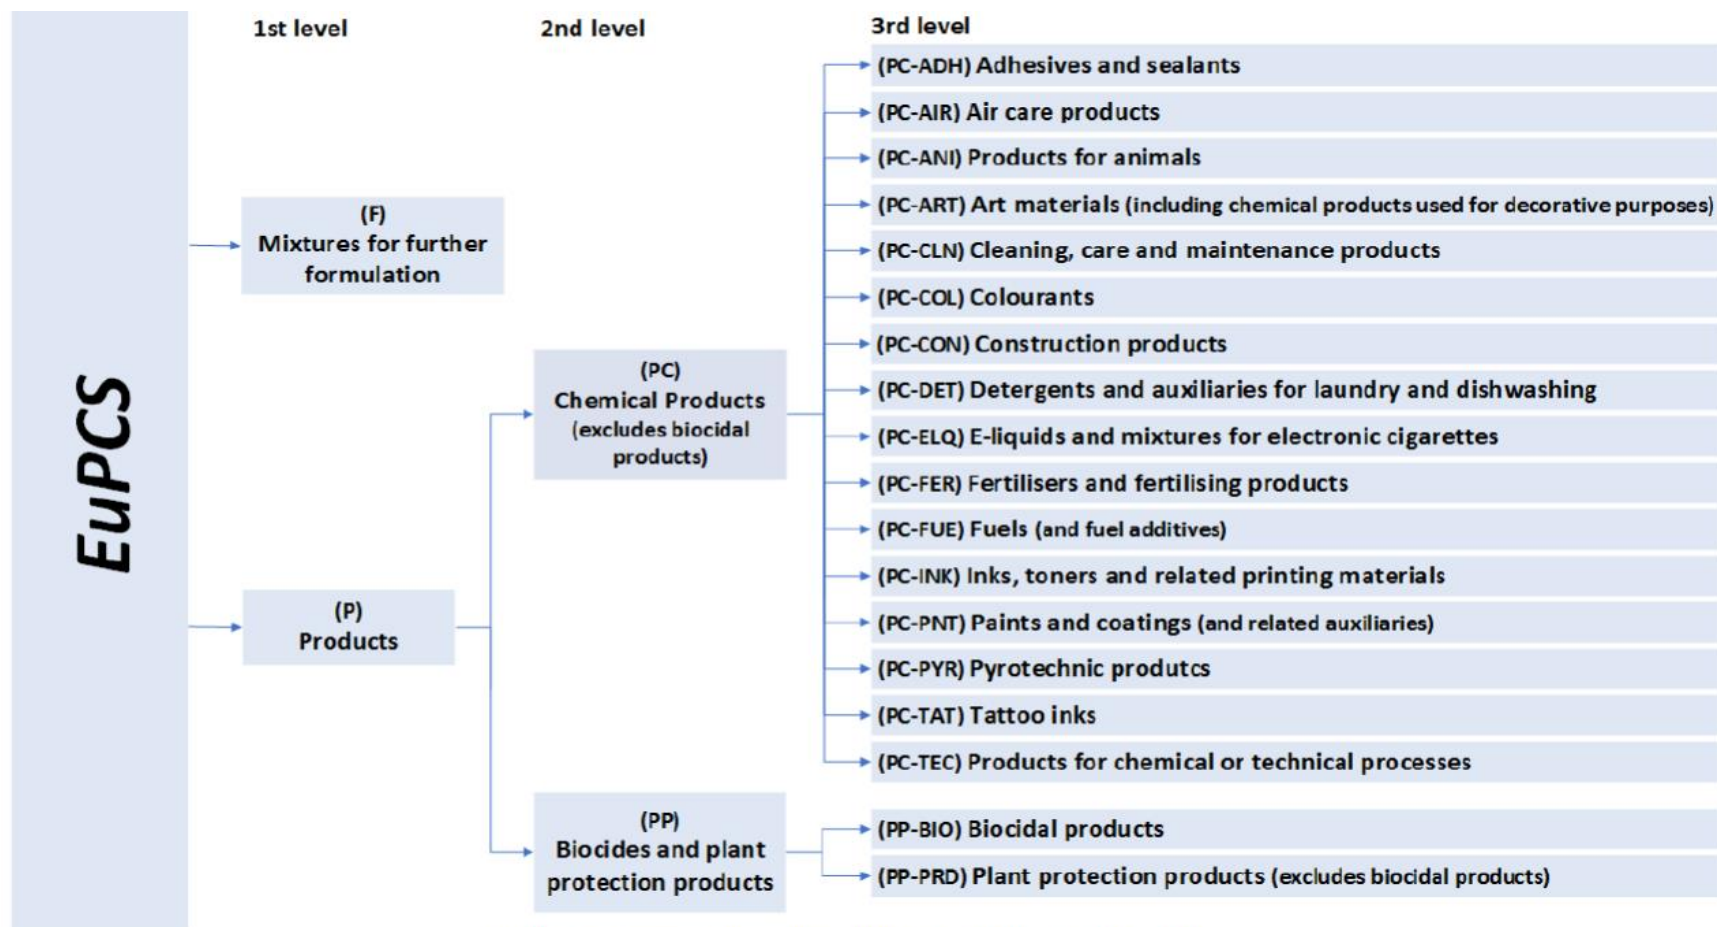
EuPCS

1st level

2nd level

3rd level

(F)
Mixtures for further formulation

(P)
Products

(PC)
Chemical Products (excludes biocidal products)

(PP)
Biocides and plant protection products

(PC-ADH) Adhesives and sealants

(PC-AIR) Air care products

(PC-ANI) Products for animals

(PC-ART) Art materials (including chemical products used for decorative purposes)

(PC-CLN) Cleaning, care and maintenance products

(PC-COL) Colourants

(PC-CON) Construction products

(PC-DET) Detergents and auxiliaries for laundry and dishwashing

(PC-ELQ) E-liquids and mixtures for electronic cigarettes

(PC-FER) Fertilisers and fertilising products

(PC-FUE) Fuels (and fuel additives)

(PC-INK) Inks, toners and related printing materials

(PC-PNT) Paints and coatings (and related auxiliaries)

(PC-PYR) Pyrotechnic produtcs

(PC-TAT) Tattoo inks

(PC-TEC) Products for chemical or technical processes

(PP-BIO) Biocidal products

(PP-PRD) Plant protection products (excludes biocidal products)